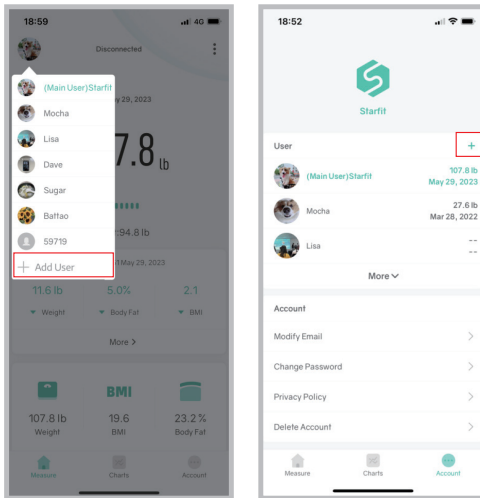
18:59
4G

Disconnected

(Main User)Starfit
Mocha
Lisa
Dave
Sugar
Baffao
59719
+ Add User

y 29, 2023

7.8 lb

94.8 lb

1 May 29, 2023

11.6 lb
5.0%
2.1
▼ Weight
▼ Body Fat
▼ BMI

More >

BMI

107.8 lb
Weight
19.6
BMI
23.2 %
Body Fat

Measure
Charts
Account

18:52

Starfit

User
+

(Main User)Starfit
107.8 lb
May 29, 2023

Mocha
27.6 lb
Mar 28, 2023

Lisa
--
--

More

Account

Modify Email
>

Change Password
>

Privacy Policy
>

Delete Account
>

Measure
Charts
Account